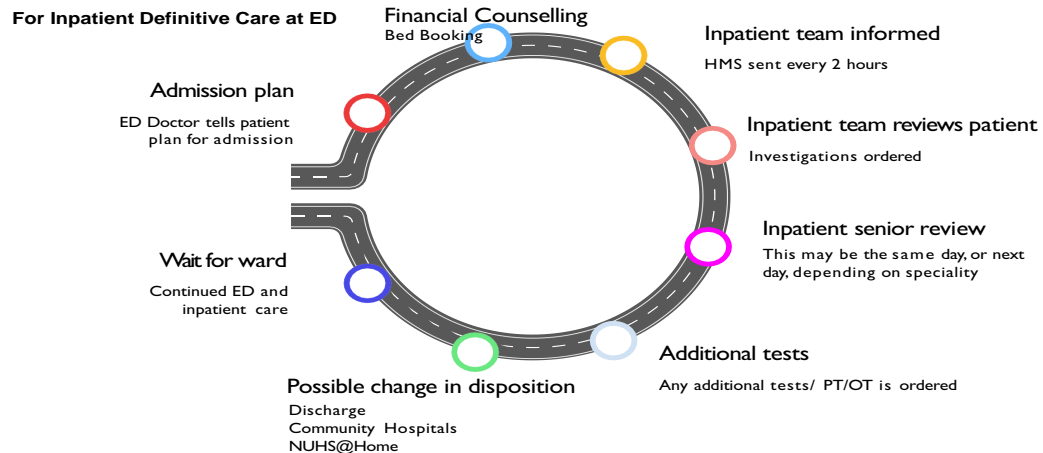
For Inpatient Definitive Care at ED

Financial Counselling
Bed Booking

Inpatient team informed
HMS sent every 2 hours

Admission plan
ED Doctor tells patient plan for admission

Inpatient team reviews patient
Investigations ordered

Inpatient senior review
This may be the same day, or next day, depending on speciality

Wait for ward
Continued ED and inpatient care

Additional tests
Any additional tests/ PT/OT is ordered

Possible change in disposition
Discharge
Community Hospitals
NUHS@Home